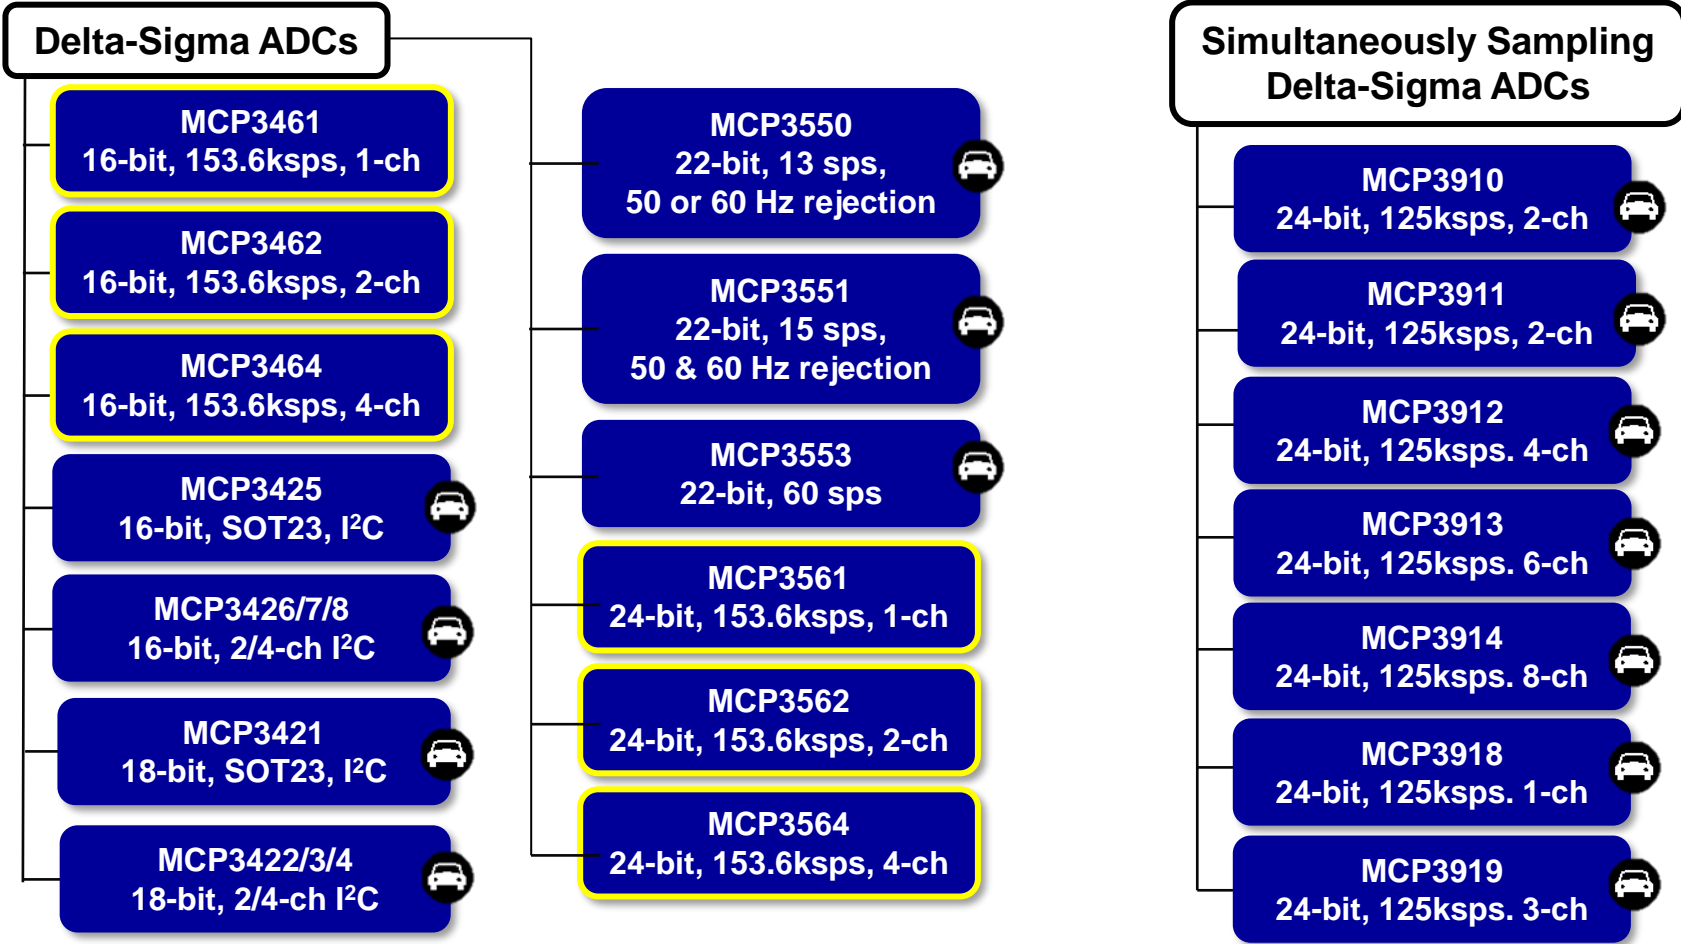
Delta-Sigma ADCs

MCP3461
16-bit, 153.6ksps, 1-ch

MCP3462
16-bit, 153.6ksps, 2-ch

MCP3464
16-bit, 153.6ksps, 4-ch

MCP3425
16-bit, SOT23, I$^2$C

MCP3426/7/8
16-bit, 2/4-ch I$^2$C

MCP3421
18-bit, SOT23, I$^2$C

MCP3422/3/4
18-bit, 2/4-ch I$^2$C

MCP3550
22-bit, 13 sps,
50 or 60 Hz rejection

MCP3551
22-bit, 15 sps,
50 & 60 Hz rejection

MCP3553
22-bit, 60 sps

MCP3561
24-bit, 153.6ksps, 1-ch

MCP3562
24-bit, 153.6ksps, 2-ch

MCP3564
24-bit, 153.6ksps, 4-ch

Simultaneously Sampling
Delta-Sigma ADCs

MCP3910
24-bit, 125ksps, 2-ch

MCP3911
24-bit, 125ksps, 2-ch

MCP3912
24-bit, 125ksps. 4-ch

MCP3913
24-bit, 125ksps. 6-ch

MCP3914
24-bit, 125ksps. 8-ch

MCP3918
24-bit, 125ksps. 1-ch

MCP3919
24-bit, 125ksps. 3-ch